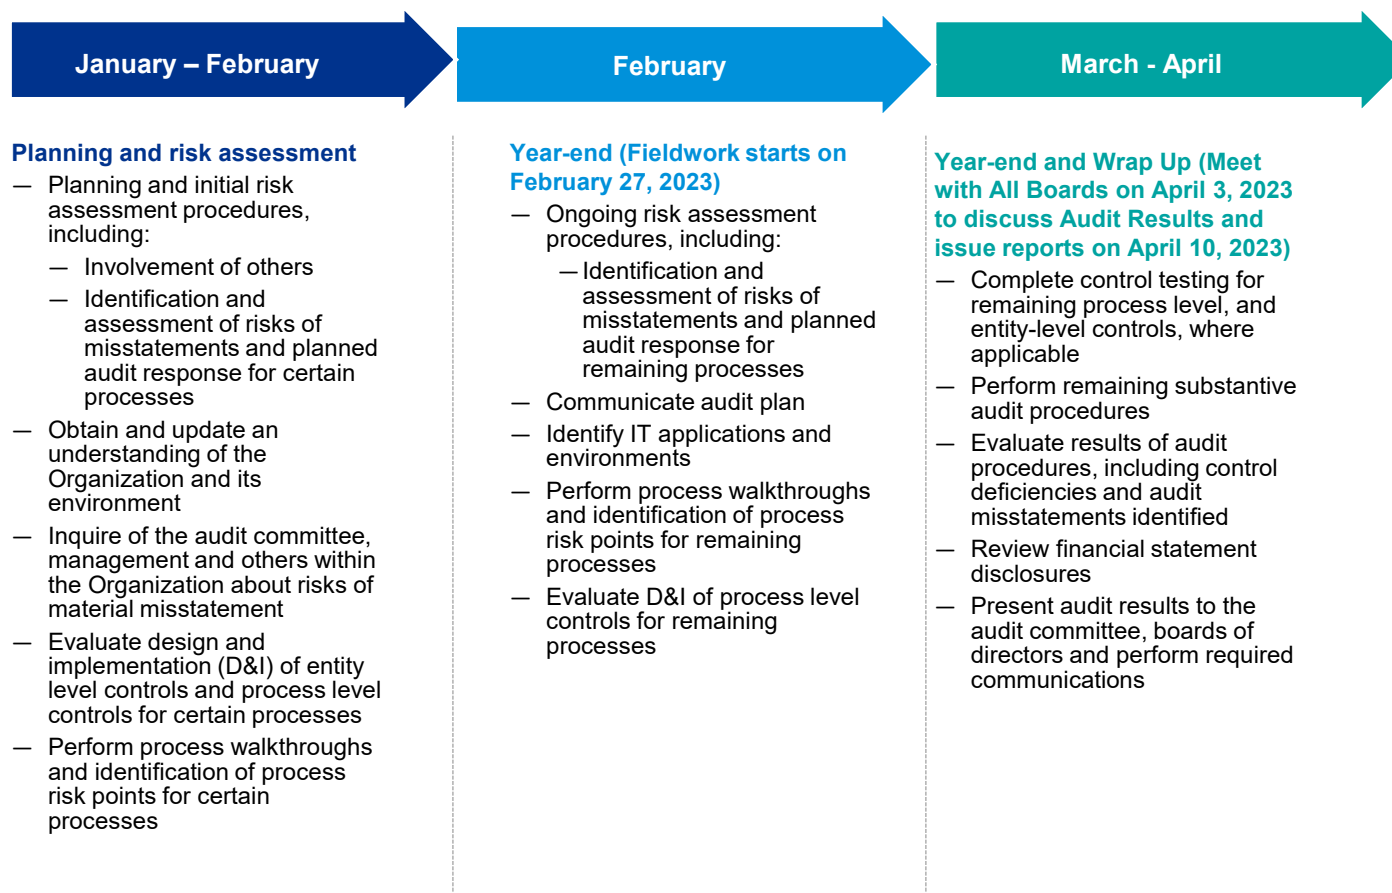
January – February

Planning and risk assessment

— Planning and initial risk assessment procedures, including:

— Involvement of others

— Identification and assessment of risks of misstatements and planned audit response for certain processes

— Obtain and update an understanding of the Organization and its environment

— Inquire of the audit committee, management and others within the Organization about risks of material misstatement

— Evaluate design and implementation (D&I) of entity level controls and process level controls for certain processes

— Perform process walkthroughs and identification of process risk points for certain processes

February

Year-end (Fieldwork starts on February 27, 2023)

— Ongoing risk assessment procedures, including:

— Identification and assessment of risks of misstatements and planned audit response for remaining processes

— Communicate audit plan

— Identify IT applications and environments

— Perform process walkthroughs and identification of process risk points for remaining processes

— Evaluate D&I of process level controls for remaining processes

March - April

Year-end and Wrap Up (Meet with All Boards on April 3, 2023 to discuss Audit Results and issue reports on April 10, 2023)

— Complete control testing for remaining process level, and entity-level controls, where applicable

— Perform remaining substantive audit procedures

— Evaluate results of audit procedures, including control deficiencies and audit misstatements identified

— Review financial statement disclosures

— Present audit results to the audit committee, boards of directors and perform required communications